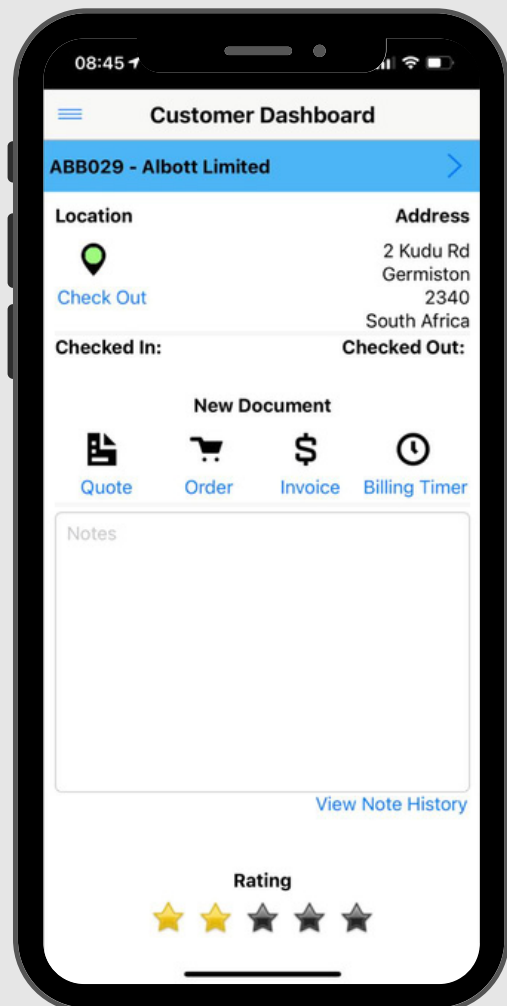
08:45

Customer Dashboard

ABB029 - Albott Limited

Location

Check Out

Address

2 Kudu Rd
Germiston
2340
South Africa

Checked In:

Checked Out:

New Document

Quote

Order

$

Invoice

Billing Timer

Notes

View Note History

Rating